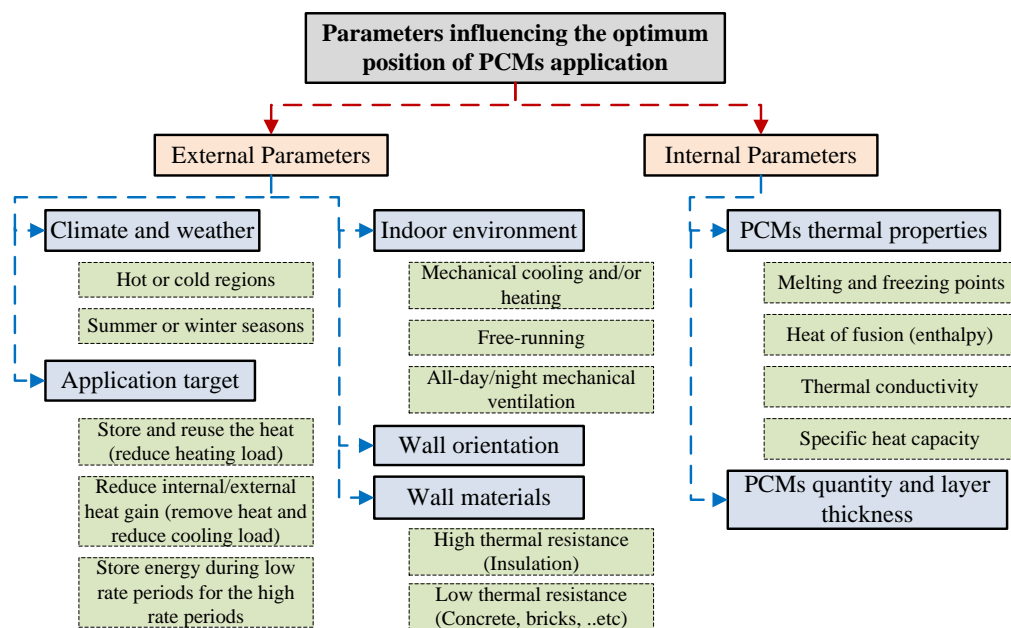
Parameters influencing the optimum position of PCMs application

External Parameters

Internal Parameters

Climate and weather

Hot or cold regions

Summer or winter seasons

Application target

Store and reuse the heat (reduce heating load)

Reduce internal/external heat gain (remove heat and reduce cooling load)

Store energy during low rate periods for the high rate periods

Indoor environment

Mechanical cooling and/or heating

Free-running

All-day/night mechanical ventilation

Wall orientation

Wall materials

High thermal resistance (Insulation)

Low thermal resistance (Concrete, bricks, ..etc)

PCMs thermal properties

Melting and freezing points

Heat of fusion (enthalpy)

Thermal conductivity

Specific heat capacity

PCMs quantity and layer thickness